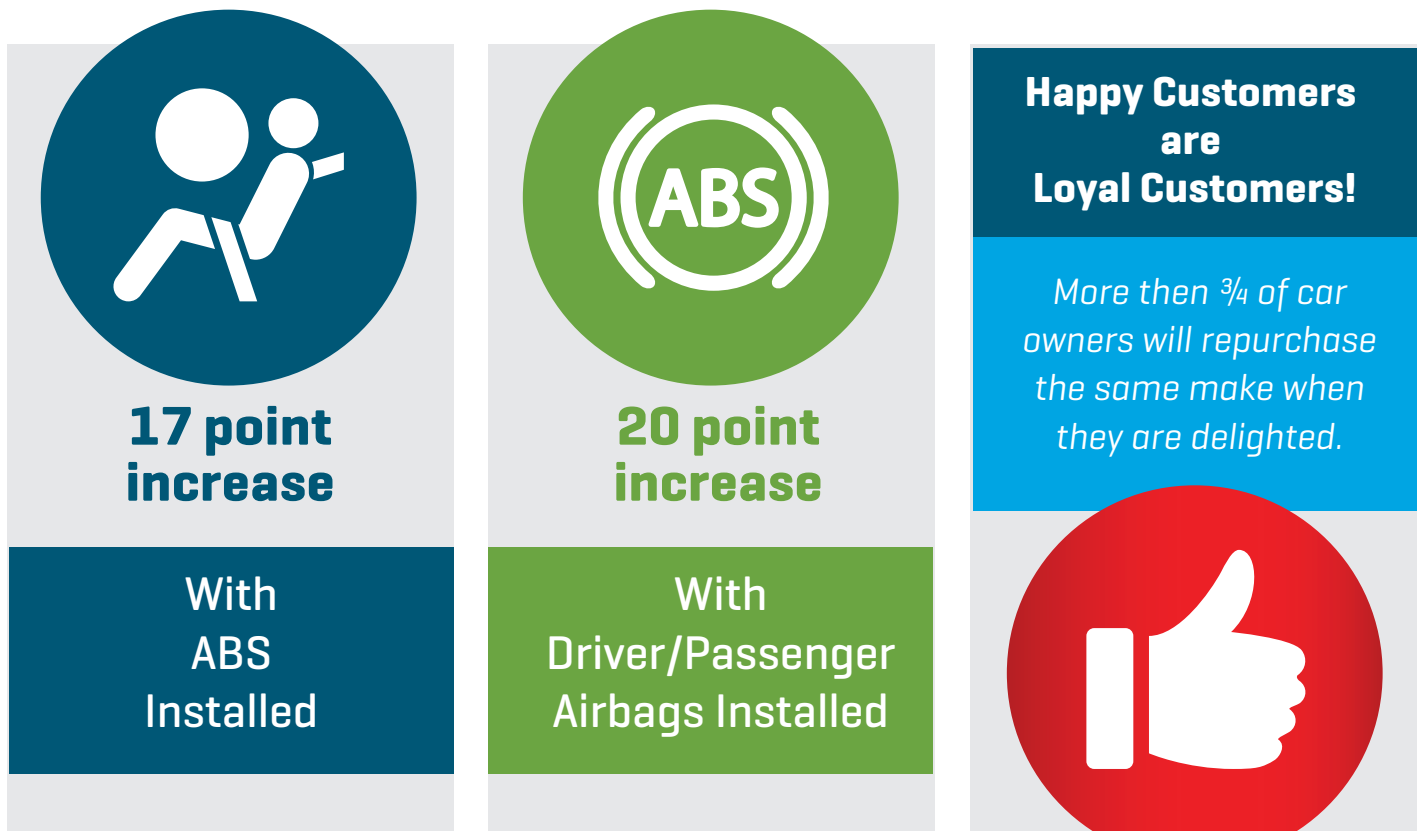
17 point increase

With ABS Installed

ABS

20 point increase

With Driver/Passenger Airbags Installed

Happy Customers are Loyal Customers!

More then ¾ of car owners will repurchase the same make when they are delighted.